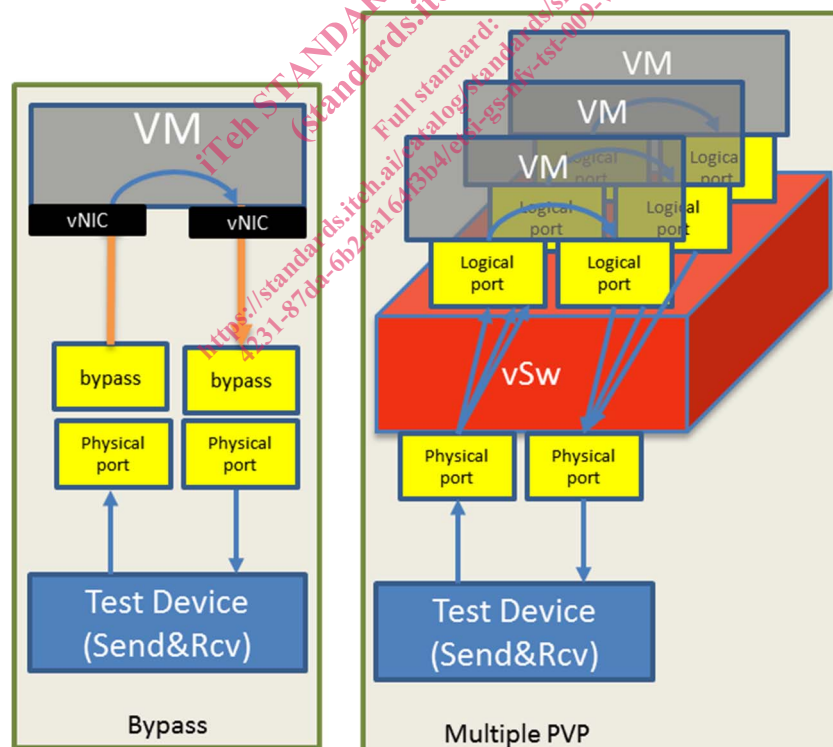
iTeh STANDARD PREVIEW
(standards.iteh.ai)
Full standard:
https://standards.iteh.ai/catalog/standards/sist/
4231-87da-6b24a16413b4/etsi-gs-nfv-tst-009-

VM
vNIC
vNIC
bypass
bypass
Physical port
Physical port
Test Device (Send&Rcv)
Bypass

VM
VM
VM
Logical port
Logical port
Logical port
Logical port
Logical port
Logical port
vSw
Physical port
Physical port
Test Device (Send&Rcv)
Multiple PVP